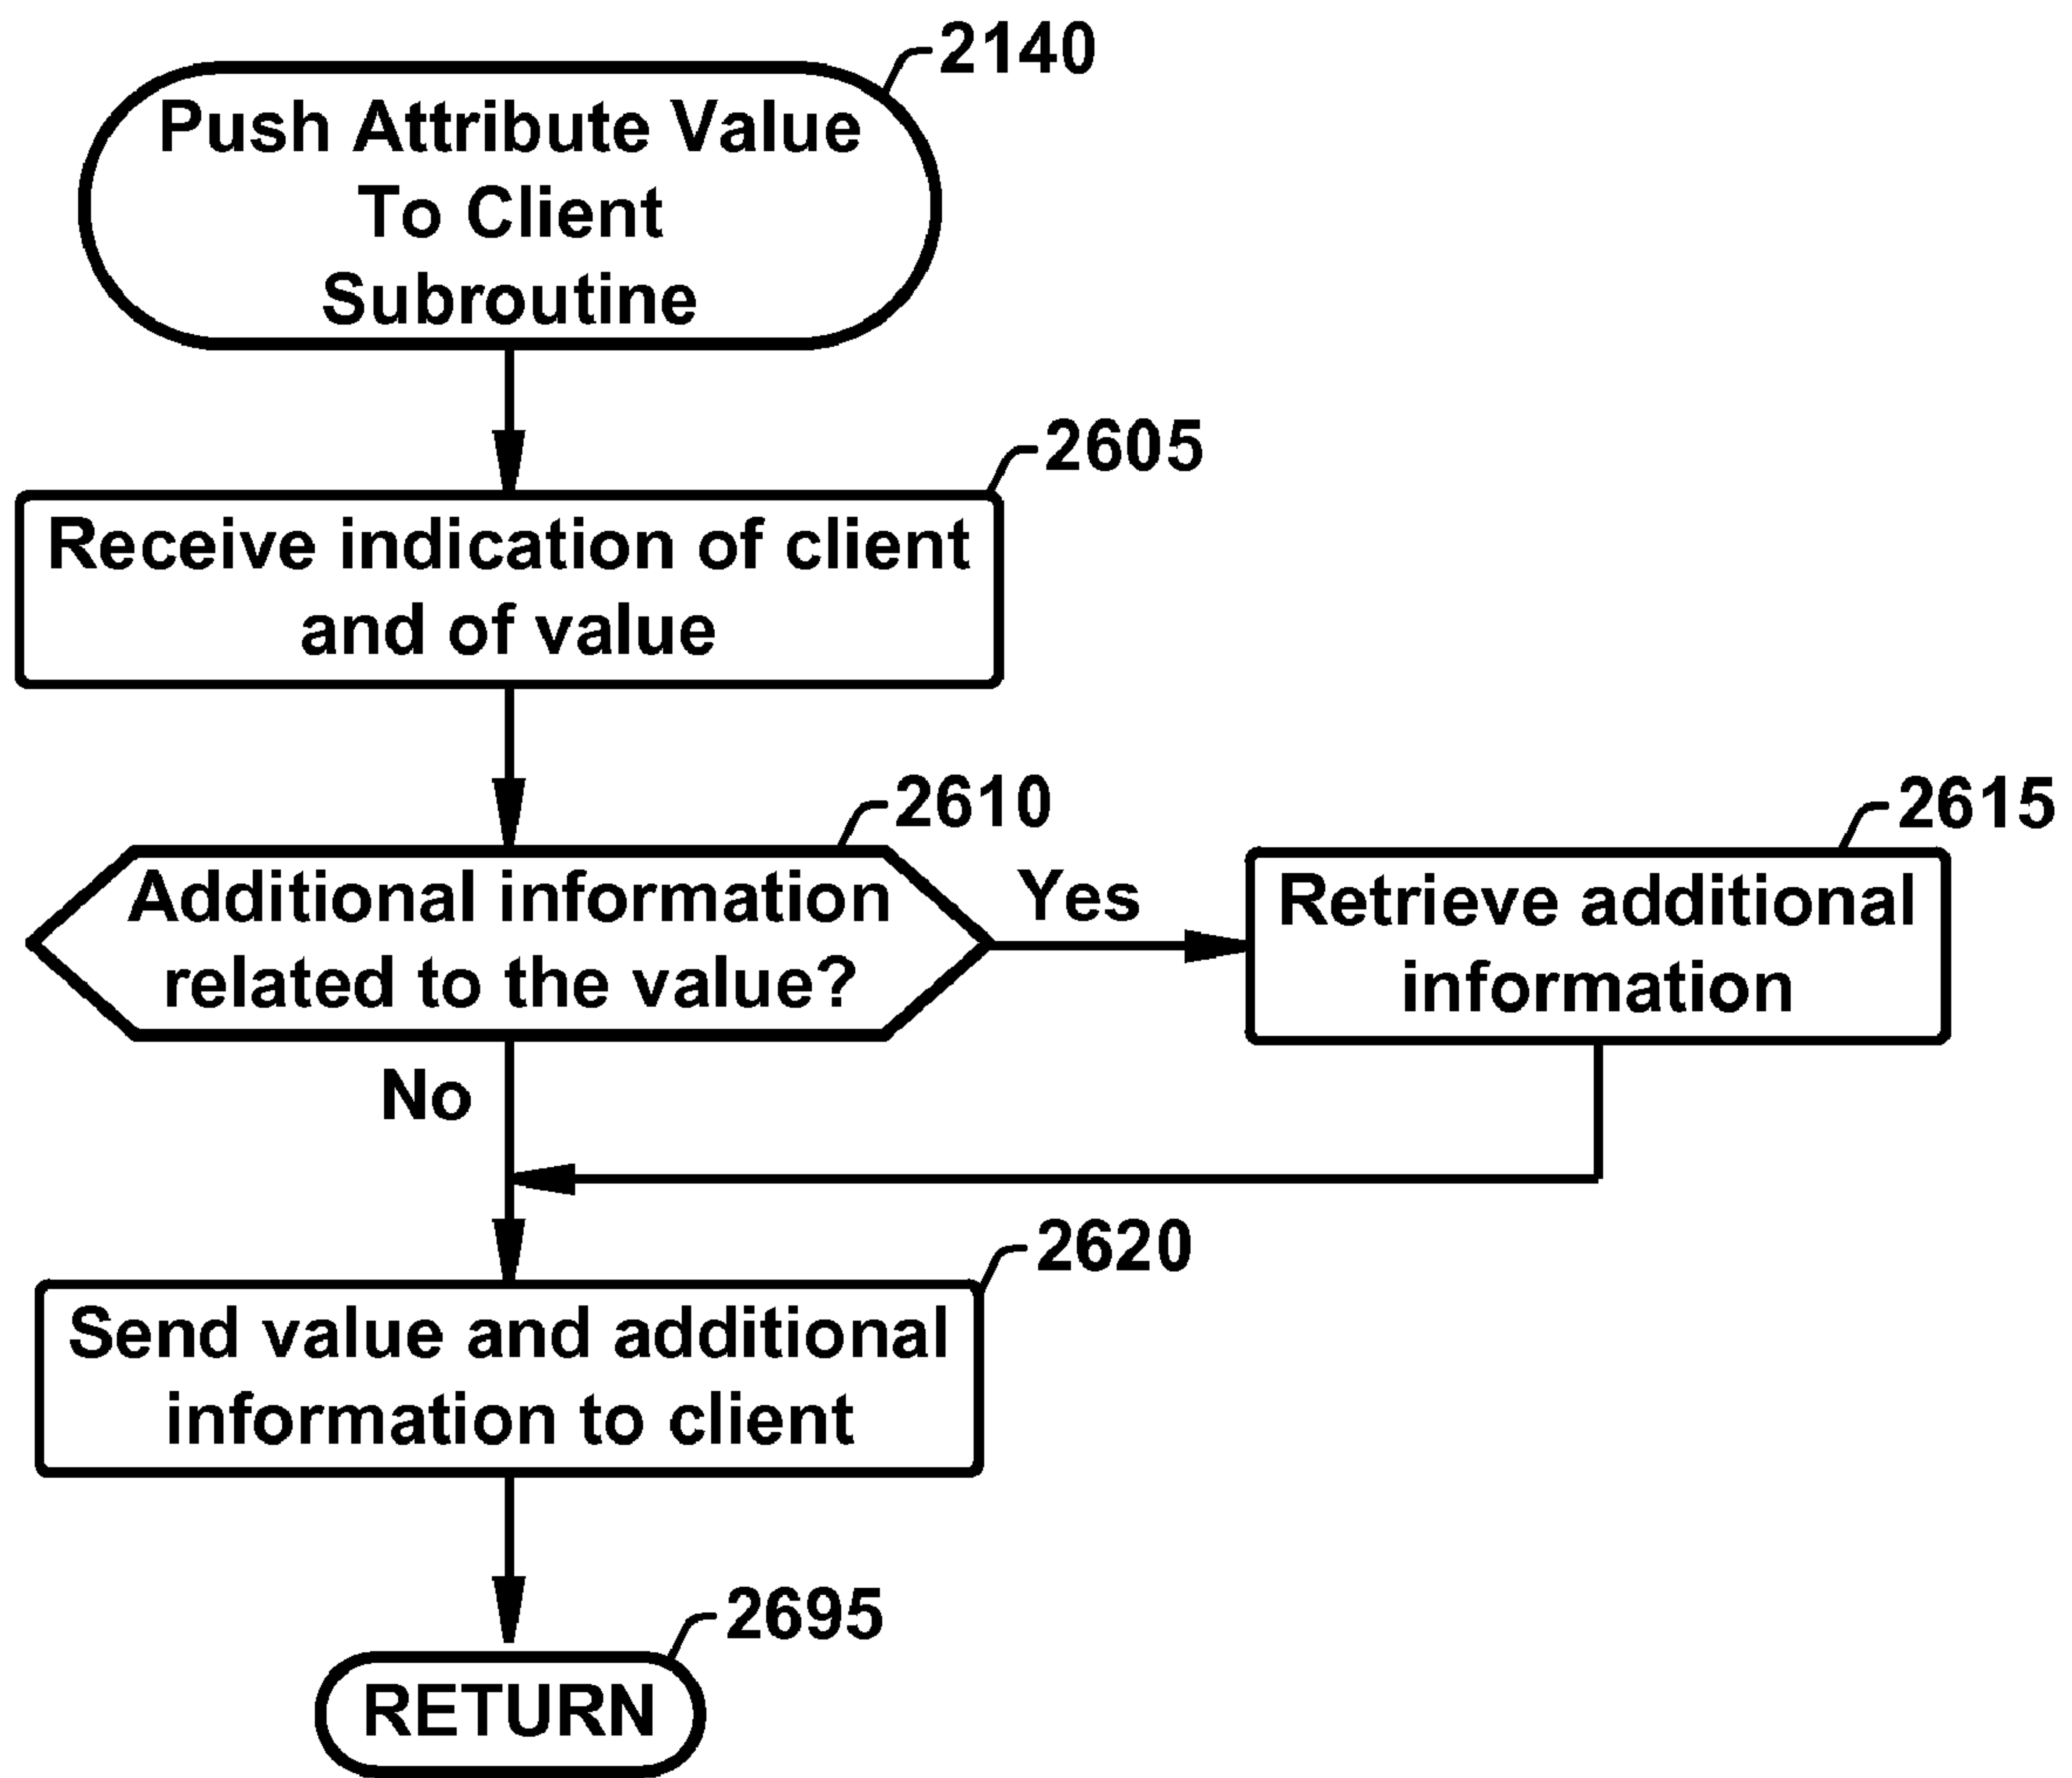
2140
Push Attribute Value To Client Subroutine

2605
Receive indication of client and of value

2610
Additional information related to the value?

Yes

2615
Retrieve additional information

No

2620
Send value and additional information to client

2695
RETURN